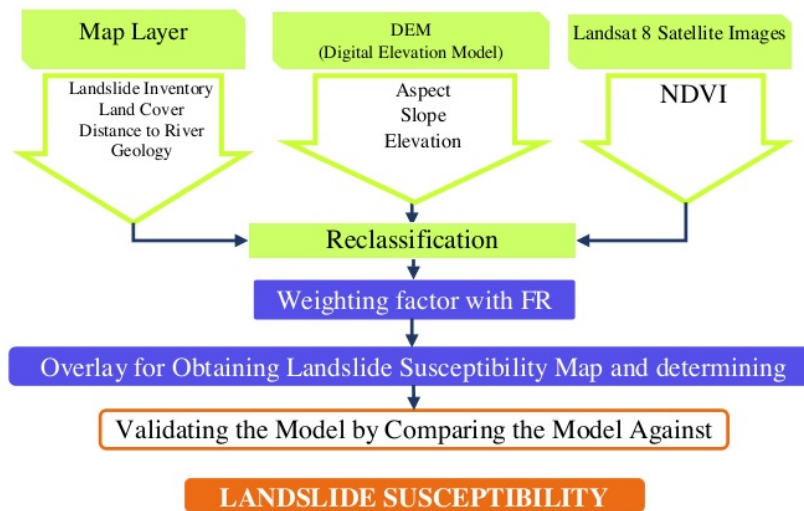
Map Layer

DEM
(Digital Elevation Model)

Landsat 8 Satellite Images

Landslide Inventory
Land Cover
Distance to River
Geology

Aspect
Slope
Elevation

NDVI

Reclassification

Weighting factor with FR

Overlay for Obtaining Landslide Susceptibility Map and determining

Validating the Model by Comparing the Model Against

LANDSLIDE SUSCEPTIBILITY